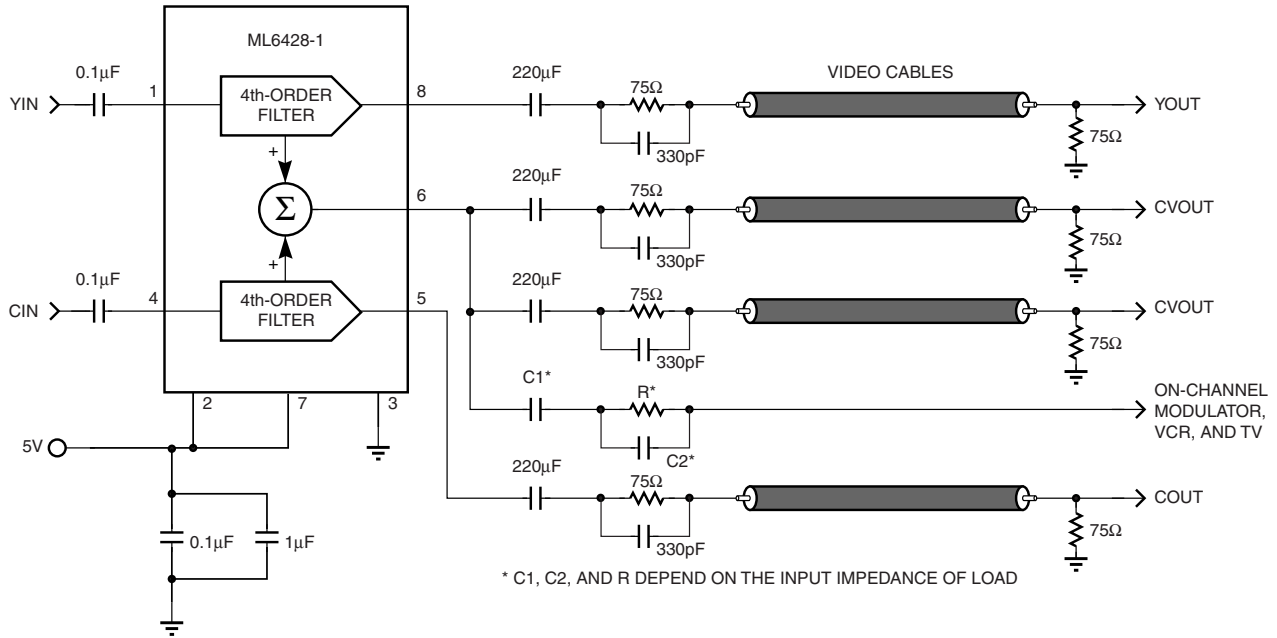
ML6428-1

YIN

0.1μF

1

4th-ORDER FILTER

8

220μF

75Ω

330pF

VIDEO CABLES

YOUT

75Ω

+

$\Sigma$

+

6

220μF

75Ω

330pF

CVOUT

75Ω

CIN

0.1μF

4

4th-ORDER FILTER

5

220μF

75Ω

330pF

CVOUT

75Ω

C1*

R*

C2*

ON-CHANNEL MODULATOR, VCR, AND TV

2

7

3

5V

220μF

75Ω

330pF

COUT

75Ω

0.1μF

1μF

* C1, C2, AND R DEPEND ON THE INPUT IMPEDANCE OF LOAD